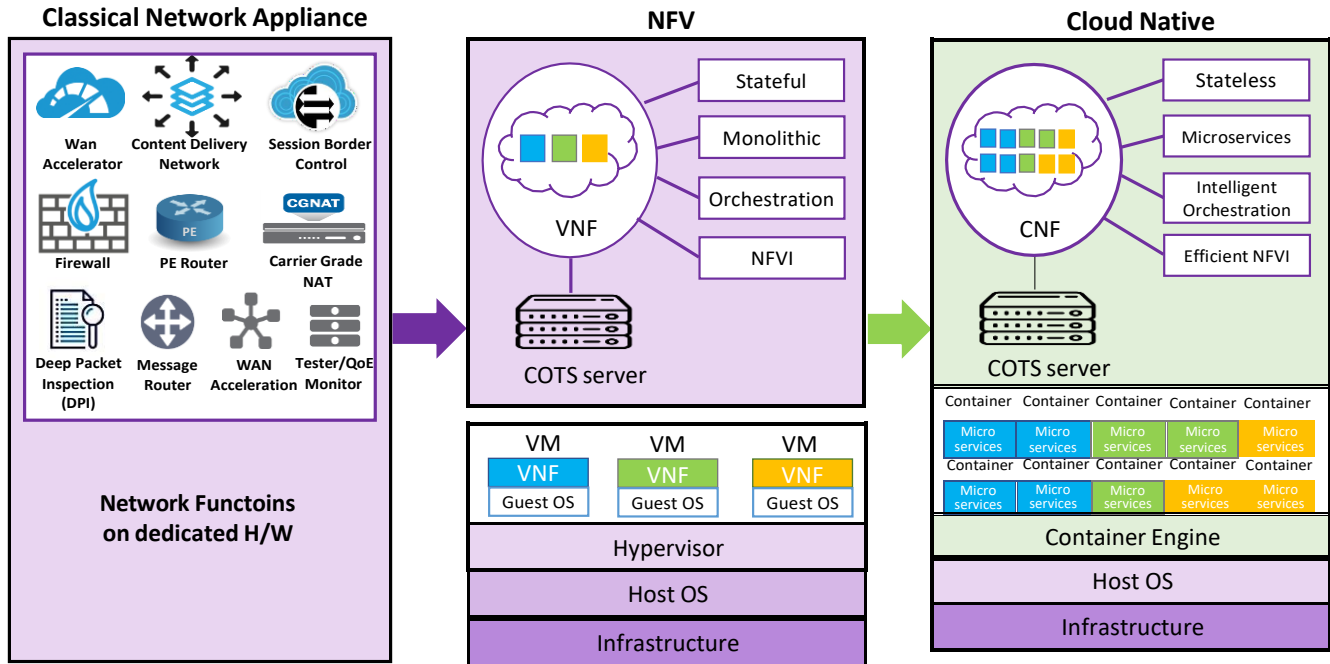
Classical Network Appliance

Wan Accelerator
Content Delivery Network
Session Border Control
Firewall
PE
PE Router
CGNAT
Carrier Grade NAT
Deep Packet Inspection (DPI)
Message Router
WAN Acceleration
Tester/QoE Monitor

Network Functoins on dedicated H/W

NFV

Stateful
Monolithic
Orchestration
NFVI
VNF
COTS server

| VM | VM | VM |
|---|---|---|
| VNF | VNF | VNF |
| Guest OS | Guest OS | Guest OS |

Hypervisor
Host OS
Infrastructure

Cloud Native

Stateless
Microservices
Intelligent Orchestration
Efficient NFVI
CNF
COTS server

| Container | Container | Container | Container | Container |
|---|---|---|---|---|
| Micro services | Micro services | Micro services | Micro services | Micro services |
| Container | Container | Container | Container | Container |
| Micro services | Micro services | Micro services | Micro services | Micro services |

Container Engine
Host OS
Infrastructure